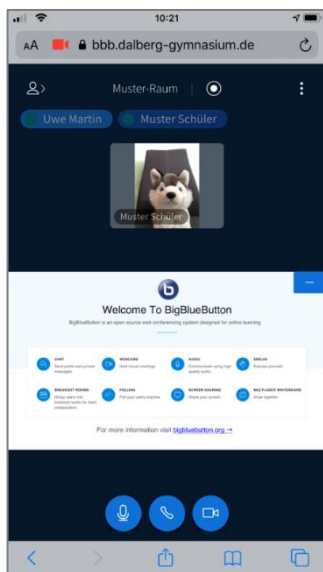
10:21

AA bbb.dalberg-gymnasium.de

Muster-Raum

Uwe Martin

Muster Schüler

Muster Schüler

Welcome To BigBlueButton

BigBlueButton is an open source web conferencing system designed for online learning

CHAT
Send public and private messages

WEBCAMS
Hold visual meetings

AUDIO
Communicate using high quality audio

EMOJIS
Express yourself

BREAKOUT ROOMS
Group users into breakout rooms for team collaboration

POLLING
Poll your users anytime

SCREEN SHARING
Share your screen

MULTI-USER WHITEBOARD
Draw together

For more information visit bigbluebutton.org →